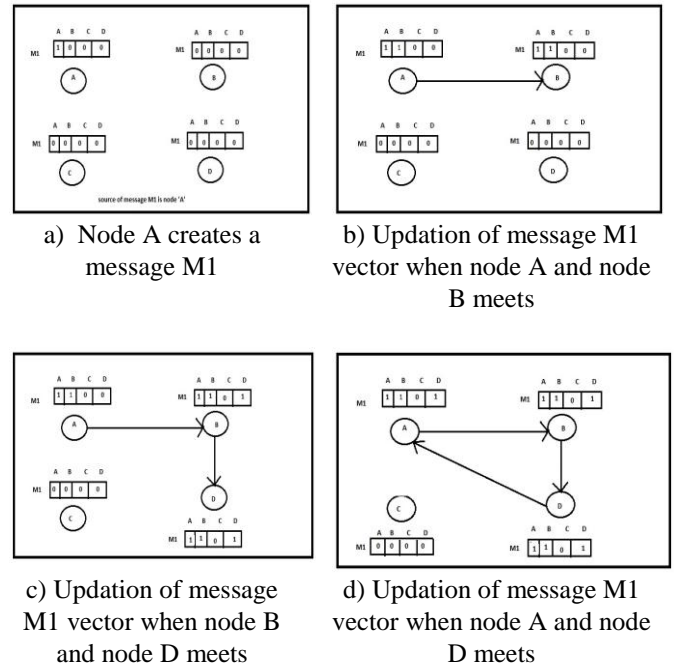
A B C D
M1 | 1 | 0 | 0 | 0 |
A

A B C D
M1 | 0 | 0 | 0 | 0 |
B

A B C D
M1 | 0 | 0 | 0 | 0 |
C

A B C D
M1 | 0 | 0 | 0 | 0 |
D

source of message M1 is node 'A'

a) Node A creates a message M1

A B C D
M1 | 1 | 1 | 0 | 0 |
A

A B C D
M1 | 1 | 1 | 0 | 0 |
B

A B C D
M1 | 0 | 0 | 0 | 0 |
C

A B C D
M1 | 0 | 0 | 0 | 0 |
D

b) Updation of message M1 vector when node A and node B meets

A B C D
M1 | 1 | 1 | 0 | 0 |
A

A B C D
M1 | 1 | 1 | 0 | 1 |
B

A B C D
M1 | 0 | 0 | 0 | 0 |
C

D
A B C D
M1 | 1 | 1 | 0 | 1 |

c) Updation of message M1 vector when node B and node D meets

A B C D
M1 | 1 | 1 | 0 | 1 |
A

A B C D
M1 | 1 | 1 | 0 | 1 |
B

C
A B C D
M1 | 0 | 0 | 0 | 0 |

D
A B C D
M1 | 1 | 1 | 0 | 1 |

d) Updation of message M1 vector when node A and node D meets